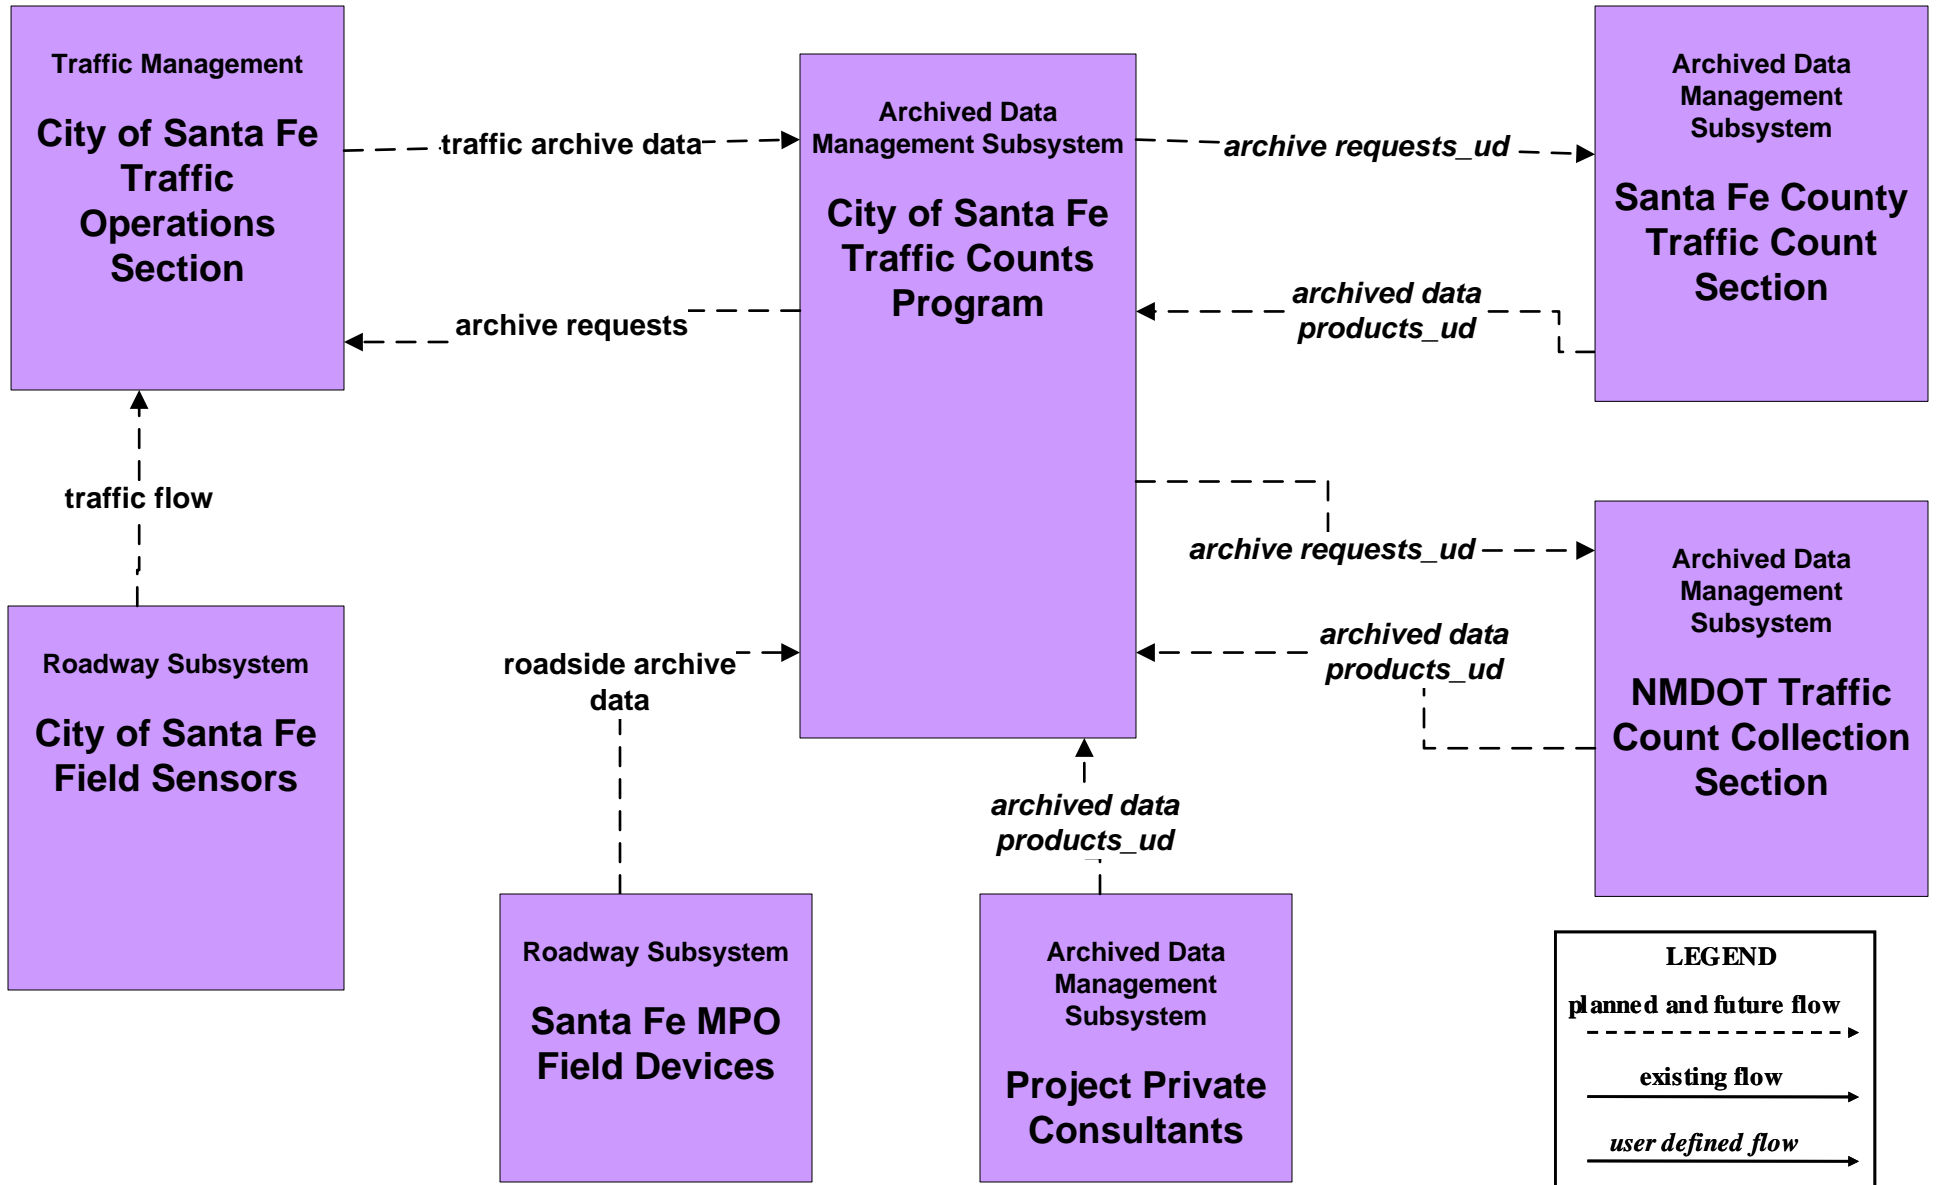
Traffic Management

City of Santa Fe Traffic Operations Section

traffic archive data

archive requests

Archived Data Management Subsystem

City of Santa Fe Traffic Counts Program

archive requests_ud

archived data products_ud

Archived Data Management Subsystem

Santa Fe County Traffic Count Section

traffic flow

archive requests_ud

archived data products_ud

Archived Data Management Subsystem

NMDOT Traffic Count Collection Section

Roadway Subsystem

City of Santa Fe Field Sensors

roadside archive data

archived data products_ud

Roadway Subsystem

Santa Fe MPO Field Devices

Archived Data Management Subsystem

Project Private Consultants

LEGEND

planned and future flow

existing flow

user defined flow